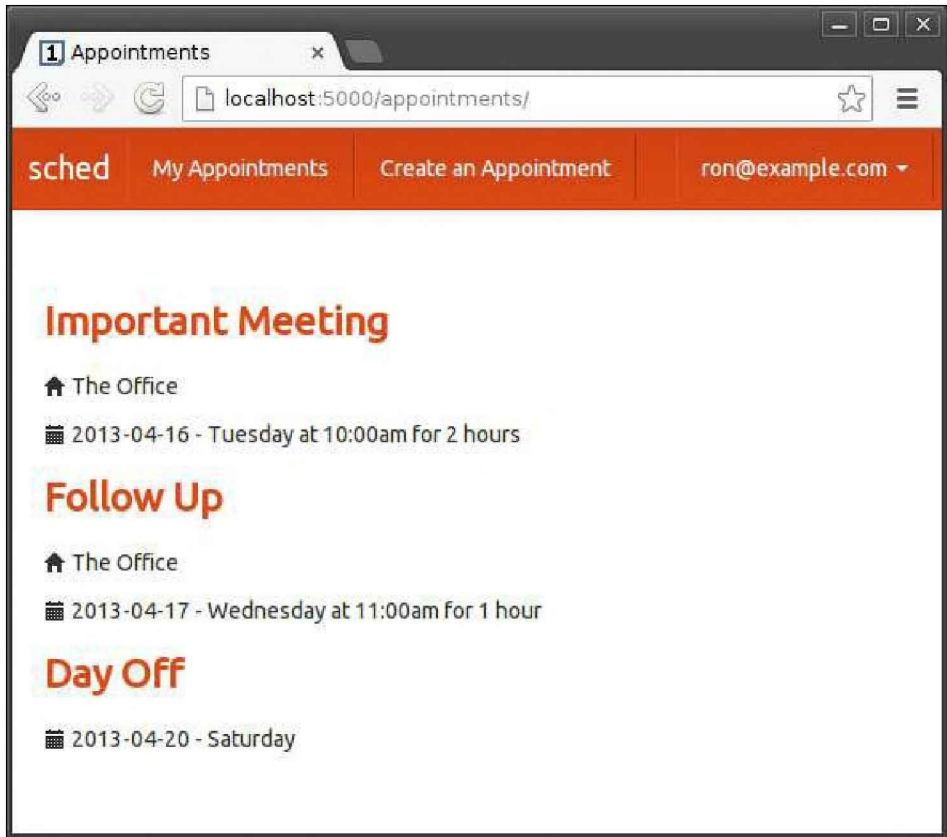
1 Appointments ×

localhost:5000/appointments/

sched My Appointments Create an Appointment ron@example.com

Important Meeting

The Office

2013-04-16 - Tuesday at 10:00am for 2 hours

Follow Up

The Office

2013-04-17 - Wednesday at 11:00am for 1 hour

Day Off

2013-04-20 - Saturday